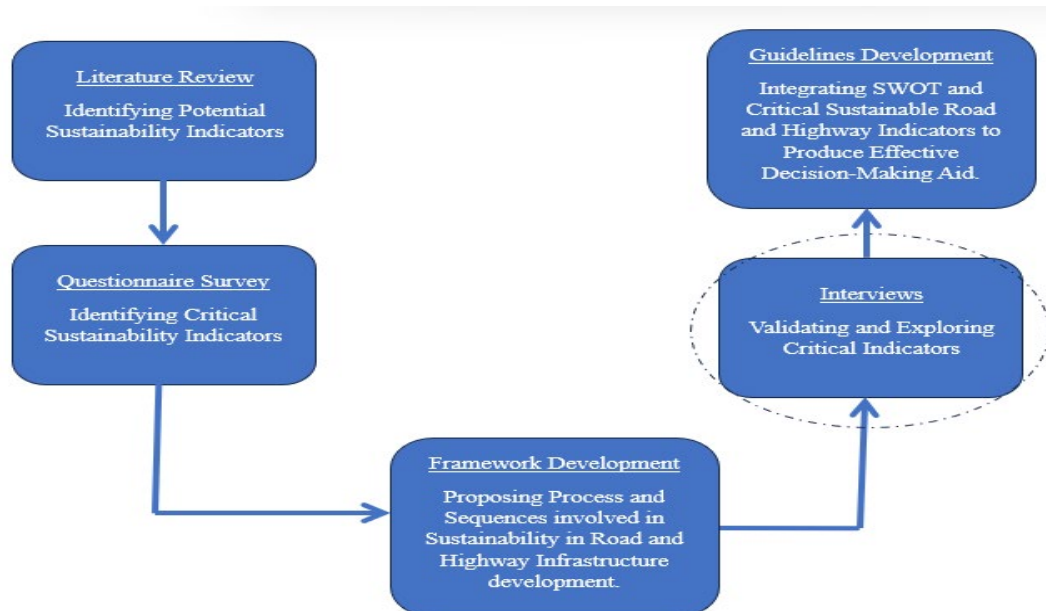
Literature Review

Identifying Potential Sustainability Indicators

Questionnaire Survey

Identifying Critical Sustainability Indicators

Framework Development

Proposing Process and Sequences involved in Sustainability in Road and Highway Infrastructure development.

Interviews

Validating and Exploring Critical Indicators

Guidelines Development

Integrating SWOT and Critical Sustainable Road and Highway Indicators to Produce Effective Decision-Making Aid.